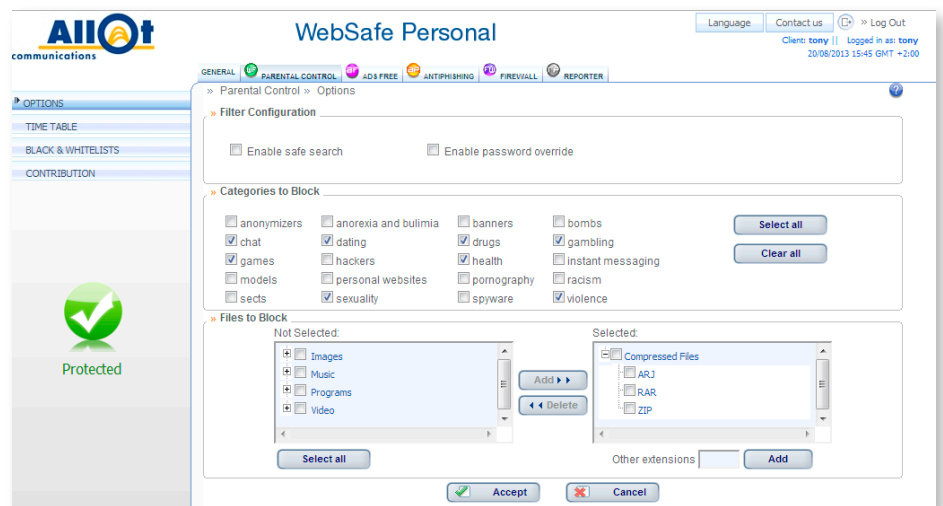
Allot communications

WebSafe Personal

Language | Contact us | » Log Out

Client: tony || Logged in as: tony
20/08/2013 15:45 GMT +2:00

GENERAL | PARENTAL CONTROL | ADS FREE | ANTIPHISHING | FIREWALL | REPORTER

OPTIONS
TIME TABLE
BLACK & WHITELISTS
CONTRIBUTION

Protected

» Parental Control » Options

» Filter Configuration

Enable safe search
Enable password override

» Categories to Block

| | | | |
|---|---|---|---|
| anonymizers | anorexia and bulimia | banners | bombs |
| chat | dating | drugs | gambling |
| games | hackers | health | instant messaging |
| models | personal websites | pornography | racism |
| sects | sexuality | spyware | violence |

Select all
Clear all

» Files to Block

Not Selected:
Images
Music
Programs
Video

Add ▸▸
◂◂ Delete

Selected:
Compressed Files
ARJ
RAR
ZIP

Select all

Other extensions
Add

Accept
Cancel